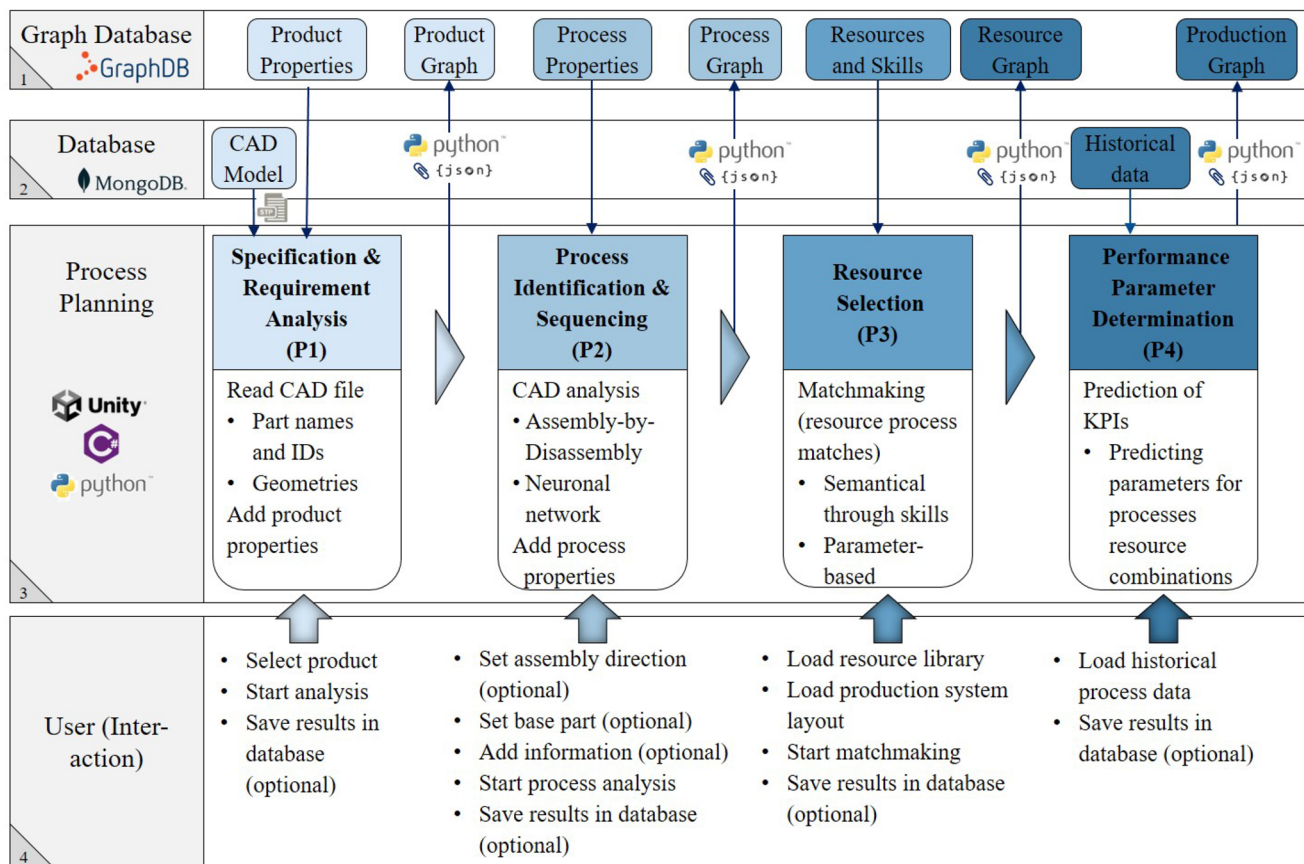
Graph Database
GraphDB
1

Product Properties
Product Graph
Process Properties
Process Graph
Resources and Skills
Resource Graph
Production Graph

Database
MongoDB.
2

CAD Model
python
{json}
python
{json}
python
{json}
Historical data
python
{json}

Process Planning
Unity
python
3

Specification & Requirement Analysis
(P1)
Read CAD file
• Part names and IDs
• Geometries
Add product properties

Process Identification & Sequencing
(P2)
CAD analysis
• Assembly-by-Disassembly
• Neuronal network
Add process properties

Resource Selection
(P3)
Matchmaking (resource process matches)
• Semantical through skills
• Parameter-based

Performance Parameter Determination
(P4)
Prediction of KPIs
• Predicting parameters for processes resource combinations

User (Interaction)
4

• Select product
• Start analysis
• Save results in database (optional)

• Set assembly direction (optional)
• Set base part (optional)
• Add information (optional)
• Start process analysis
• Save results in database (optional)

• Load resource library
• Load production system layout
• Start matchmaking
• Save results in database (optional)

• Load historical process data
• Save results in database (optional)